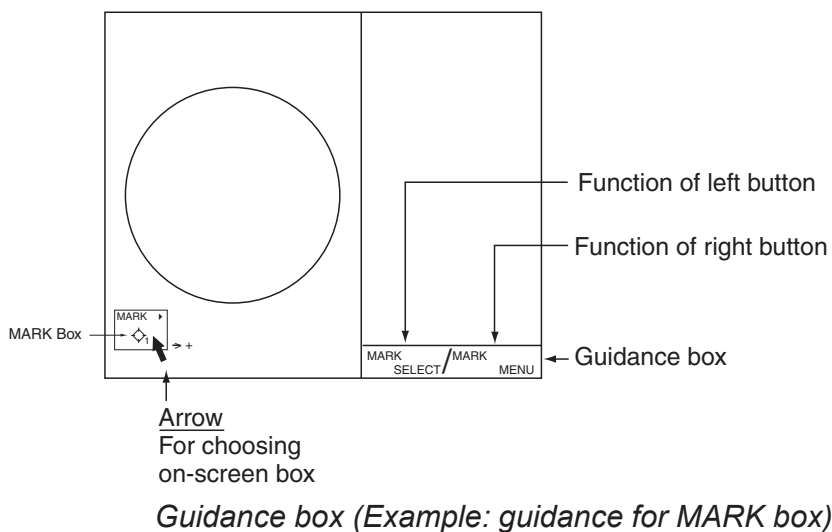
Function of left button

Function of right button

MARK ▸

MARK Box

$\diamond_1$

+

MARK SELECT / MARK MENU

Guidance box

Arrow
For choosing on-screen box

*Guidance box (Example: guidance for MARK box)*